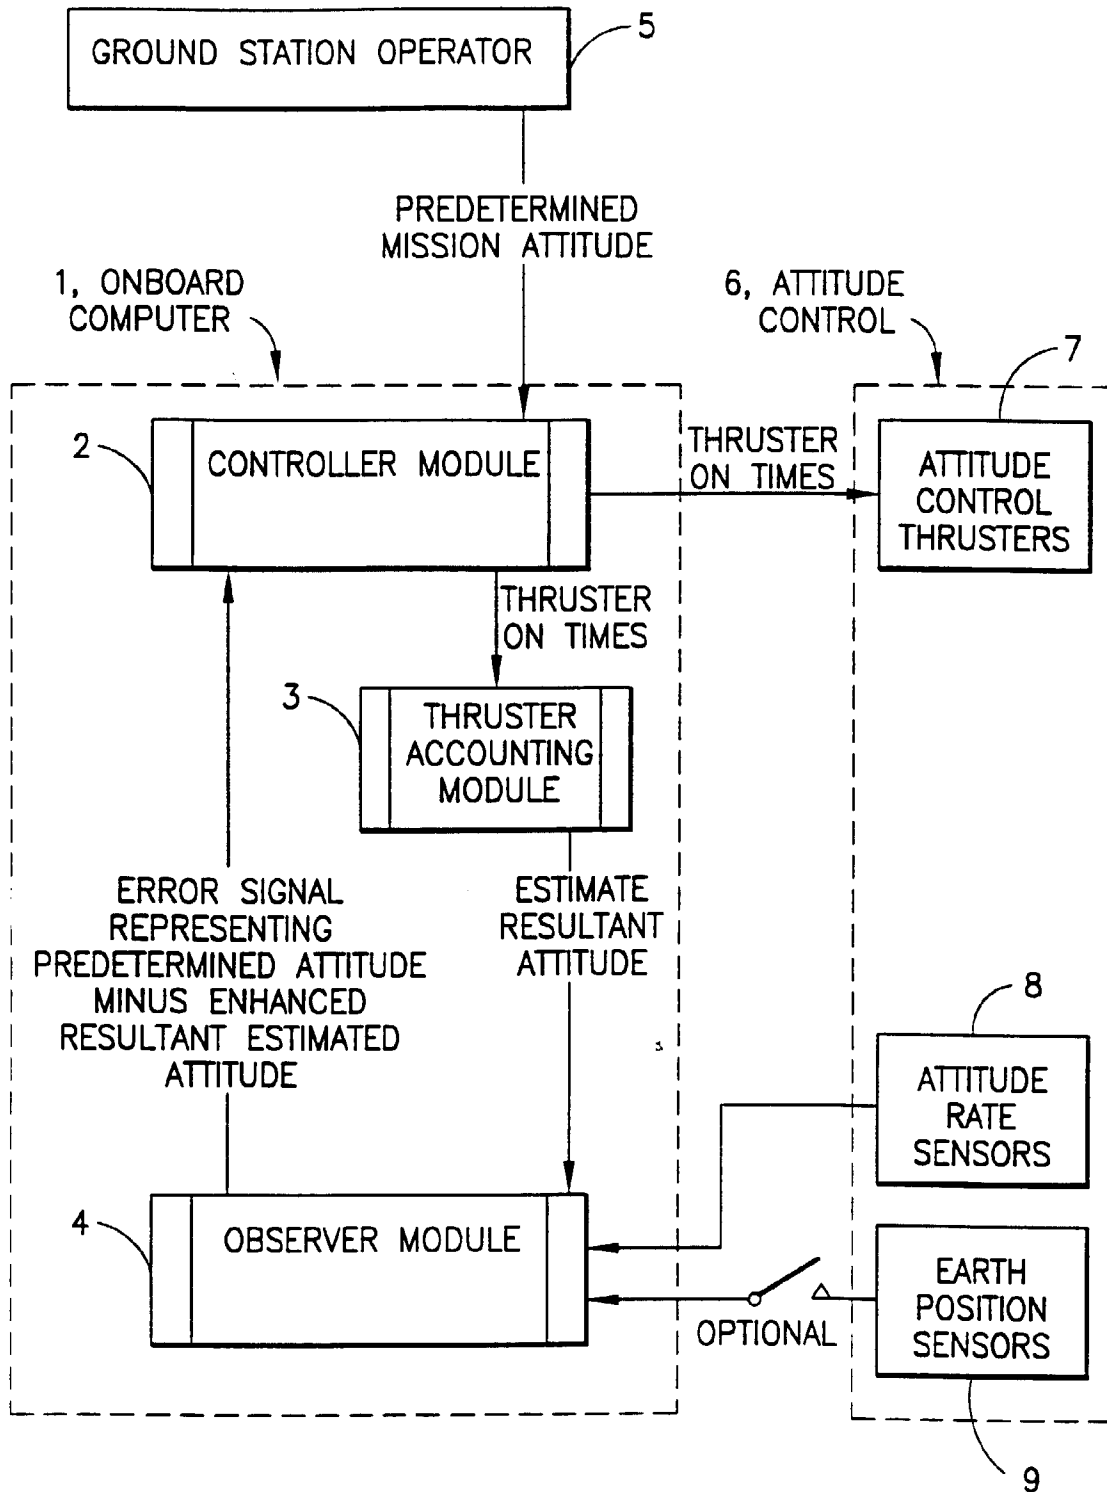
GROUND STATION OPERATOR

5

PREDETERMINED MISSION ATTITUDE

1, ONBOARD COMPUTER

6, ATTITUDE CONTROL

7

2

CONTROLLER MODULE

THRUSTER ON TIMES

ATTITUDE CONTROL THRUSTERS

THRUSTER ON TIMES

3

THRUSTER ACCOUNTING MODULE

ERROR SIGNAL REPRESENTING PREDETERMINED ATTITUDE MINUS ENHANCED RESULTANT ESTIMATED ATTITUDE

ESTIMATE RESULTANT ATTITUDE

8

ATTITUDE RATE SENSORS

4

OBSERVER MODULE

EARTH POSITION SENSORS

OPTIONAL

9